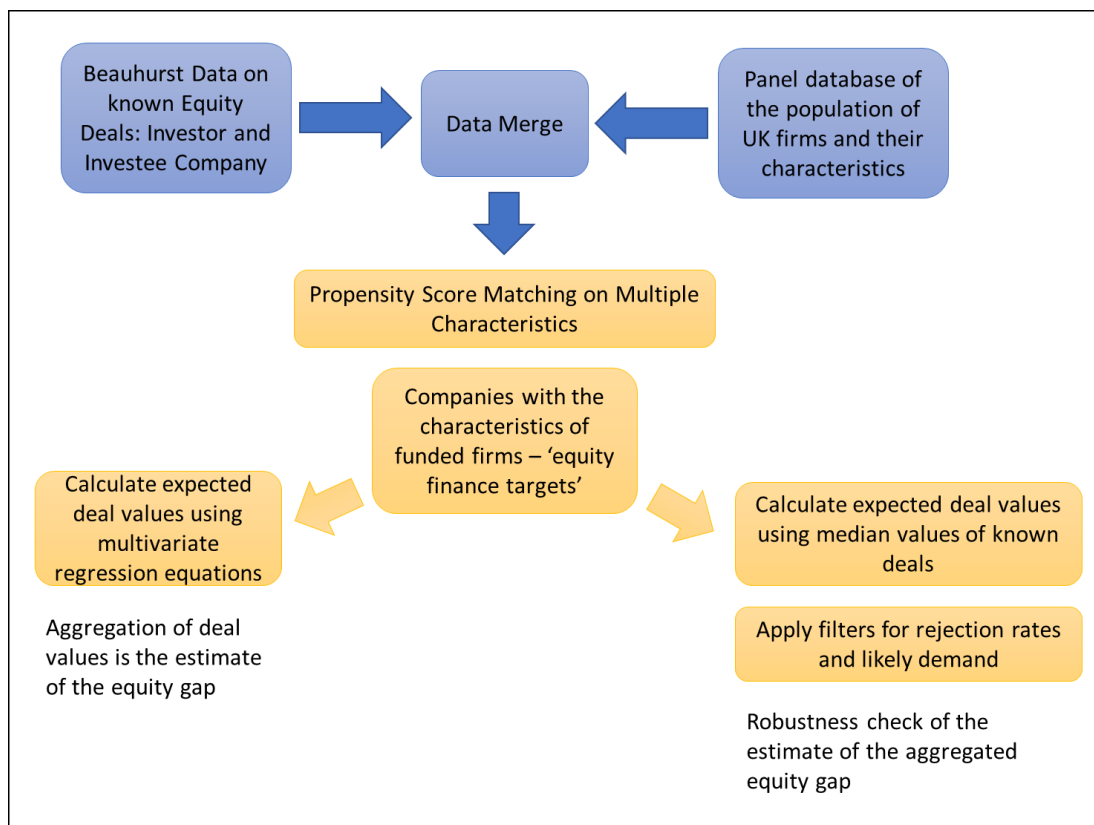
Beauhurst Data on known Equity Deals: Investor and Investee Company

Data Merge

Panel database of the population of UK firms and their characteristics

Propensity Score Matching on Multiple Characteristics

Companies with the characteristics of funded firms – 'equity finance targets'

Calculate expected deal values using multivariate regression equations

Aggregation of deal values is the estimate of the equity gap

Calculate expected deal values using median values of known deals

Apply filters for rejection rates and likely demand

Robustness check of the estimate of the aggregated equity gap